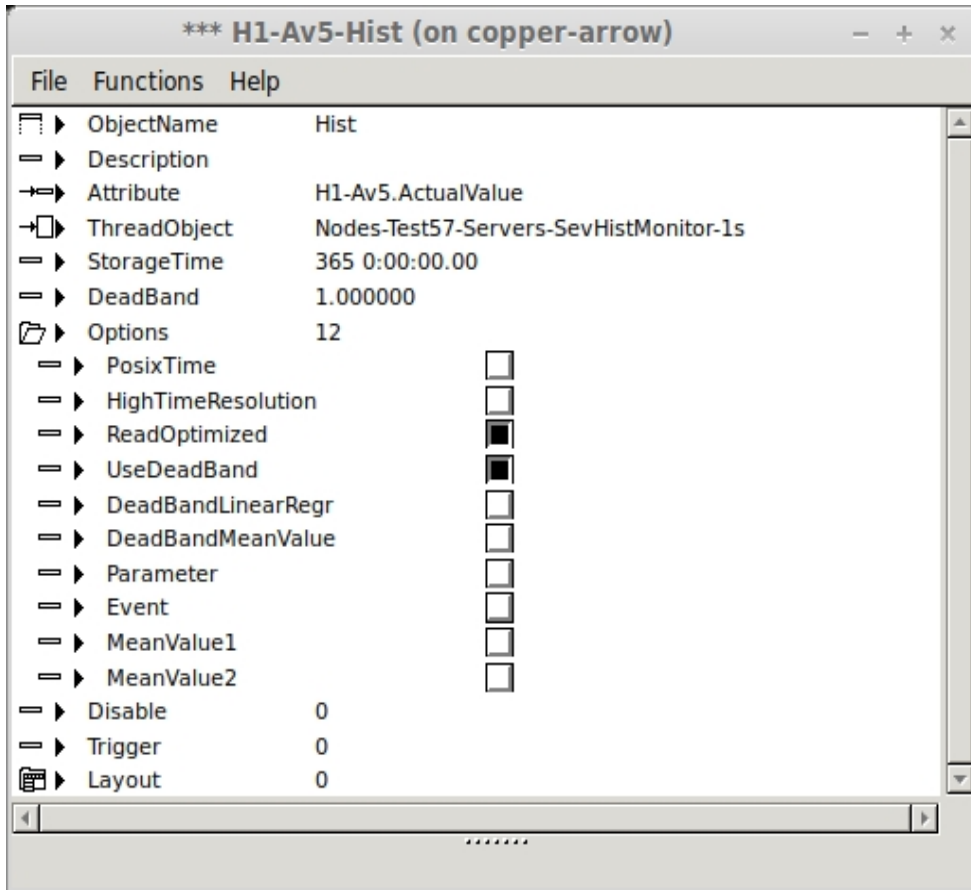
*** H1-Av5-Hist (on copper-arrow)

File Functions Help

| | |
|---|---|
| ObjectName | Hist |
| Description | |
| Attribute | H1-Av5.ActualValue |
| ThreadObject | Nodes-Test57-Servers-SevHistMonitor-1s |
| StorageTime | 365 0:00:00.00 |
| DeadBand | 1.000000 |
| Options | 12 |
| PosixTime | ☐ |
| HighTimeResolution | ☐ |
| ReadOptimized | ■ |
| UseDeadBand | ■ |
| DeadBandLinearRegr | ☐ |
| DeadBandMeanValue | ☐ |
| Parameter | ☐ |
| Event | ☐ |
| MeanValue1 | ☐ |
| MeanValue2 | ☐ |
| Disable | 0 |
| Trigger | 0 |
| Layout | 0 |